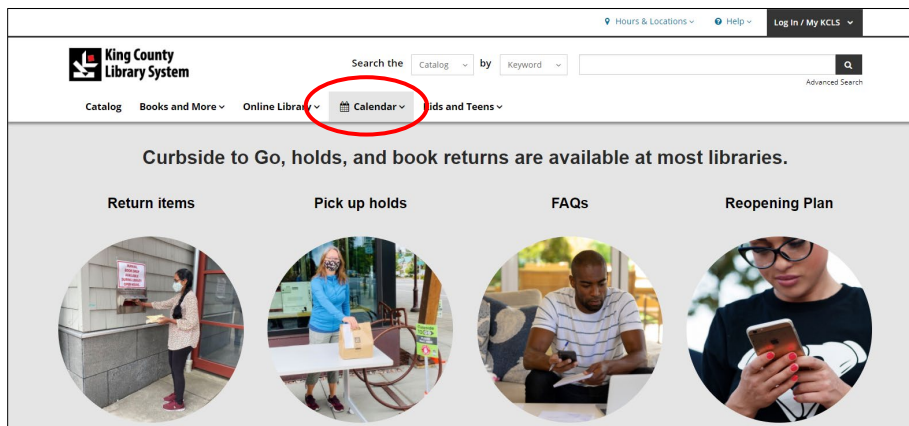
Hours & Locations Help Log In / My KCLS

King County Library System

Search the Catalog by Keyword

Advanced Search

Catalog Books and More Online Library Calendar Kids and Teens

Curbside to Go, holds, and book returns are available at most libraries.

Return items

Pick up holds

FAQs

Reopening Plan